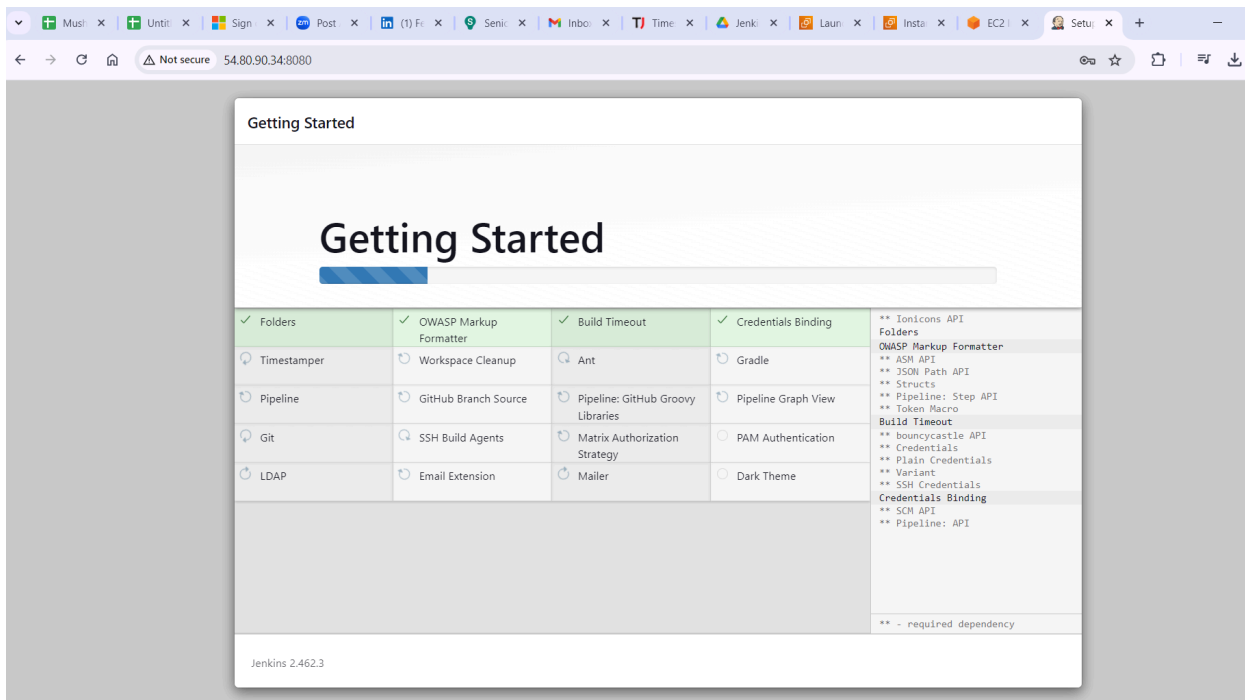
Mush | Untit | Sign | Post | (1) Fe | Senic | Inbo | Time | Jenki | Laun | Insta | EC2 | Setu

Not secure 54.80.90.34:8080

Getting Started

Getting Started

| | | | |
|---|---|---|---|
| ✓ Folders | ✓ OWASP Markup Formatter | ✓ Build Timeout | ✓ Credentials Binding |
| Timestamper | Workspace Cleanup | Ant | Gradle |
| Pipeline | GitHub Branch Source | Pipeline: GitHub Groovy Libraries | Pipeline Graph View |
| Git | SSH Build Agents | Matrix Authorization Strategy | PAM Authentication |
| LDAP | Email Extension | Mailer | Dark Theme |

** Ionicons API
Folders
OWASP Markup Formatter
** ASM API
** JSON Path API
** Structs
** Pipeline: Step API
** Token Macro
Build Timeout
** bouncycastle API
** Credentials
** Plain Credentials
** Variant
** SSH Credentials
Credentials Binding
** SCM API
** Pipeline: API

** - required dependency

Jenkins 2.462.3